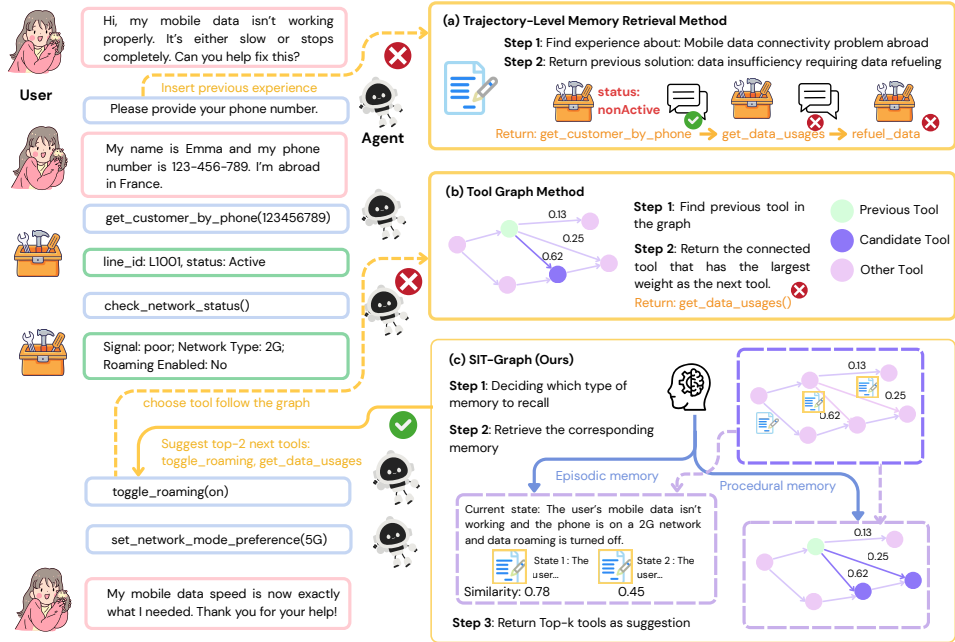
User

Hi, my mobile data isn't working properly. It's either slow or stops completely. Can you help fix this?

Insert previous experience

Please provide your phone number.

Agent

My name is Emma and my phone number is 123-456-789. I'm abroad in France.

get_customer_by_phone(123456789)

line_id: L1001, status: Active

check_network_status()

Signal: poor; Network Type: 2G; Roaming Enabled: No

choose tool follow the graph

Suggest top-2 next tools: toggle_roaming, get_data_usages

toggle_roaming(on)

set_network_mode_preference(5G)

My mobile data speed is now exactly what I needed. Thank you for your help!

(a) Trajectory-Level Memory Retrieval Method

Step 1: Find experience about: Mobile data connectivity problem abroad

Step 2: Return previous solution: data insufficiency requiring data refueling

status: nonActive

Return: get_customer_by_phone → get_data_usages → refuel_data

(b) Tool Graph Method

0.13

0.25

0.62

Step 1: Find previous tool in the graph

Step 2: Return the connected tool that has the largest weight as the next tool.

Return: get_data_usages()

Previous Tool

Candidate Tool

Other Tool

(c) SIT-Graph (Ours)

Step 1: Deciding which type of memory to recall

Step 2: Retrieve the corresponding memory

0.13

0.25

0.62

Episodic memory

Procedural memory

Current state: The user's mobile data isn't working and the phone is on a 2G network and data roaming is turned off.

State 1 : The user...

State 2 : The user...

Similarity: 0.78

0.45

0.13

0.25

0.62

Step 3: Return Top-k tools as suggestion